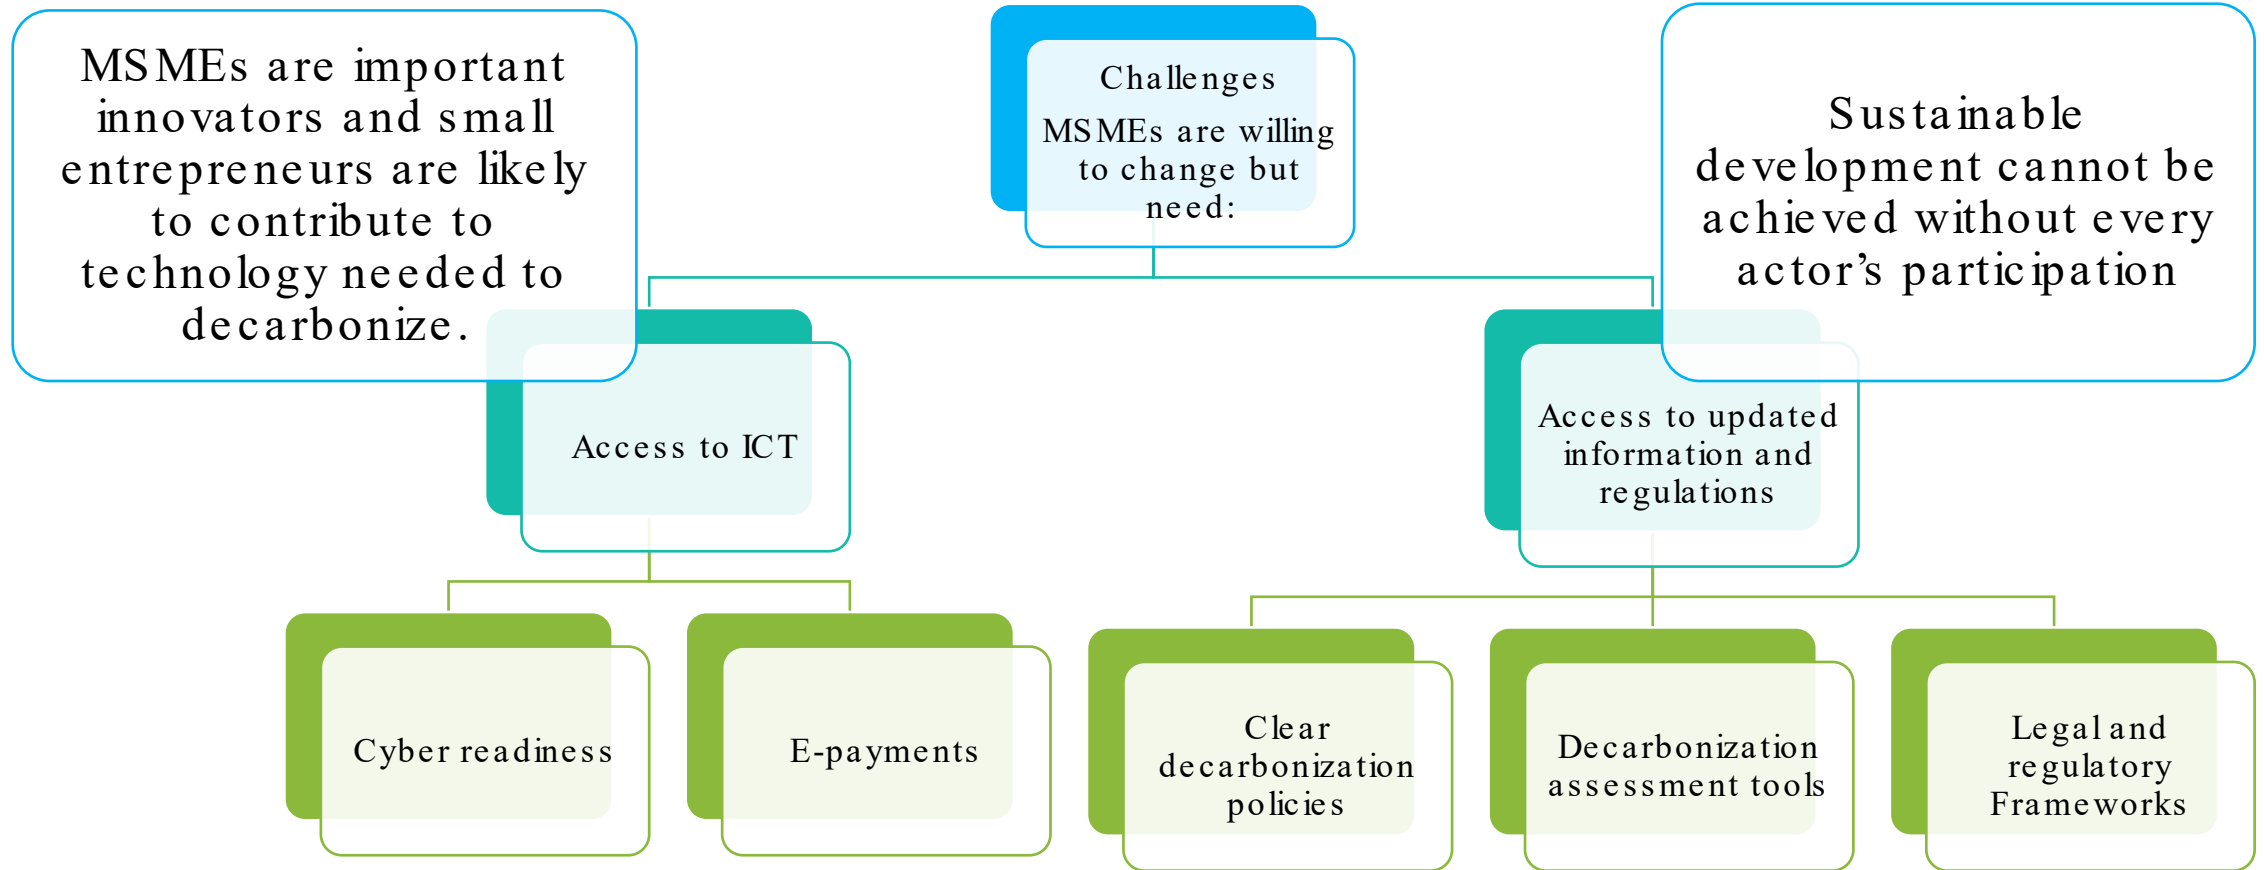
MSMEs are important innovators and small entrepreneurs are likely to contribute to technology needed to decarbonize.

Challenges
MSMEs are willing to change but need:

Sustainable development cannot be achieved without every actor's participation

Access to ICT

Access to updated information and regulations

Cyber readiness

E-payments

Clear decarbonization policies

Decarbonization assessment tools

Legal and regulatory Frameworks